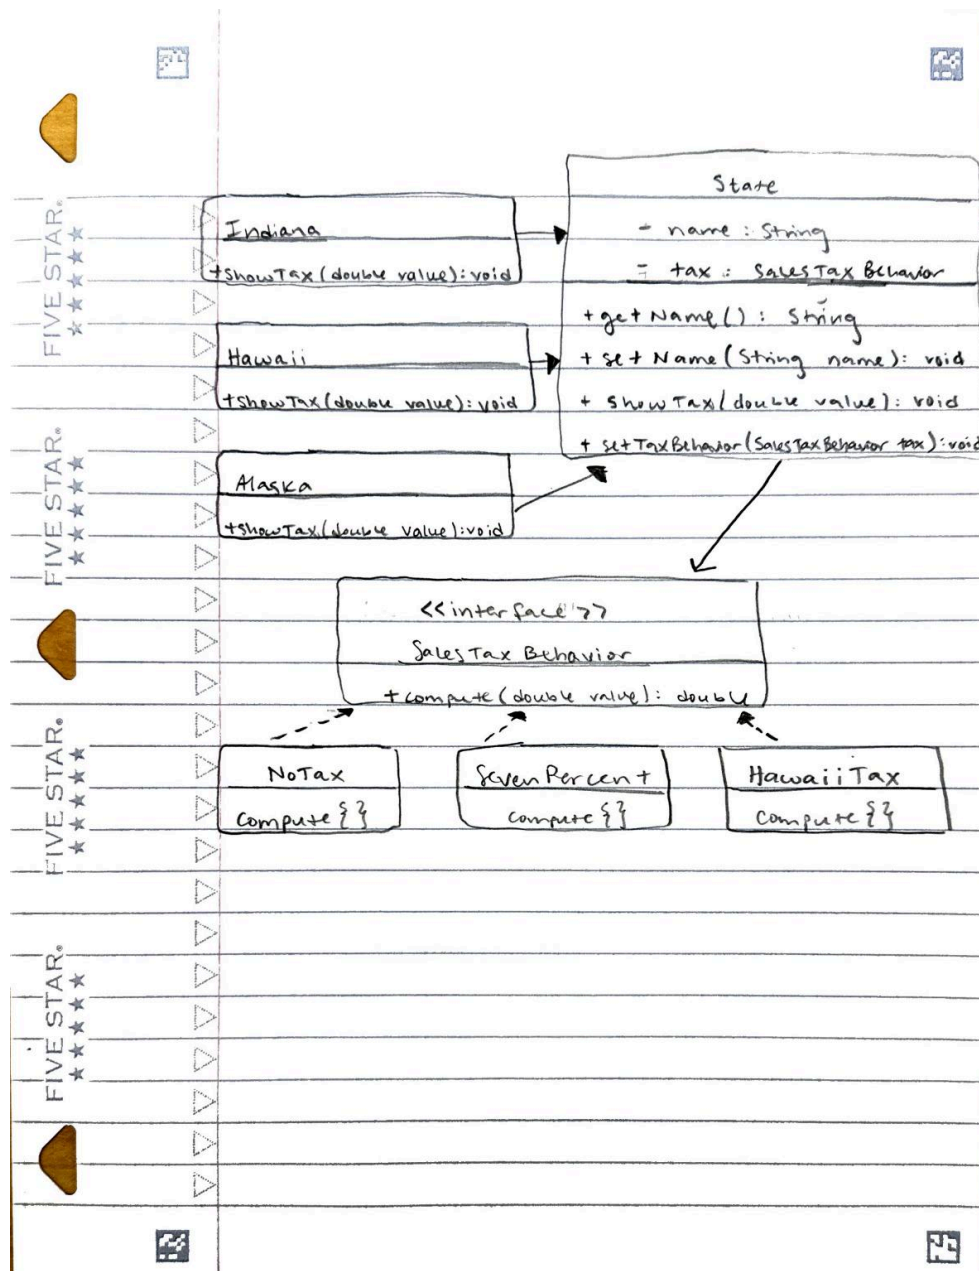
FIVE STAR®

State
- name : String
- tax : SalesTax Behavior
+ getName() : String
+ setName(String name): void
+ showTax(double value): void
+ setTaxBehavior(SalesTaxBehavior tax): void

Indiana
+showTax(double value):void

Hawaii
+showTax(double value):void

Alaska
+showTax(double value):void

FIVE STAR®

<<interface>>
SalesTax Behavior
+compute(double value): double

FIVE STAR®

NoTax
Compute{}

SevenPercent
Compute{}

HawaiiTax
Compute{}

FIVE STAR®